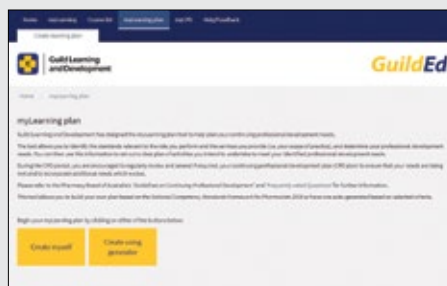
Home | Cool pending | Courses list | myLearning plan | Visit PPL | Help/Feedback

Create learning plan

Guild Learning and Development

GuildEd

Home | myLearning plan

myLearning plan

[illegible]

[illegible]

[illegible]

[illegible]

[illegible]

Begin your learning plan by clicking on either of the buttons below:

Create myself

Create using generator